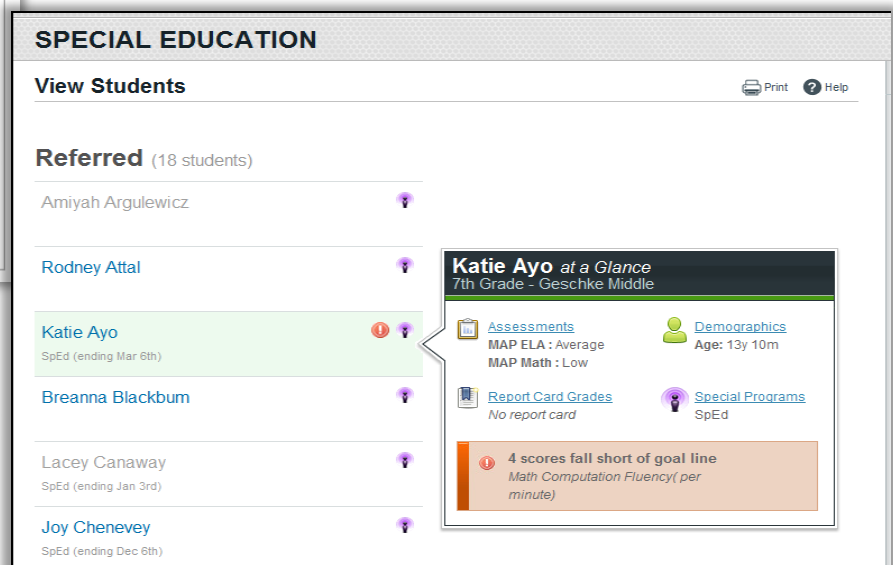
SPECIAL EDUCATION

View Students

Print Help

Referred (18 students)

Amiyah Argulewicz

Rodney Attal

Katie Ayo
SpEd (ending Mar 6th)

Breanna Blackbum

Lacey Canaway
SpEd (ending Jan 3rd)

Joy Chenevey
SpEd (ending Dec 6th)

Katie Ayo at a Glance
7th Grade - Geschke Middle

Assessments
MAP ELA : Average
MAP Math : Low

Demographics
Age: 13y 10m

Report Card Grades
No report card

Special Programs
SpEd

4 scores fall short of goal line
Math Computation Fluency( per minute)